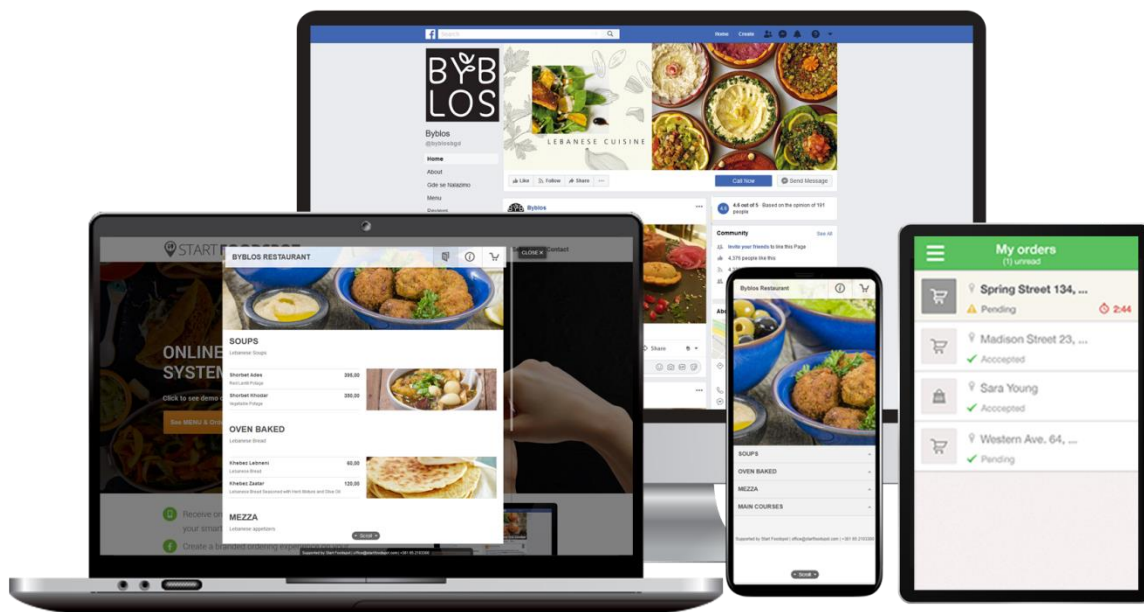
Search

Home Create

BYBLOS

LEBANESE CUISINE

Byblos
@byblosbgd

Home
About
Gde se Nalazimo
Menu
Reviews

Like Follow Share

Call Now Send Message

Byblos

4.6 out of 5 Based on the opinion of 101 people

Community See all
Invite your friends to like this Page
4,370 people like this

Share

START FOODSPOT

BYBLOS RESTAURANT

CLOSE ×

Contact

ONLINE
SYSTEM

Click to see demo

See MENU & Order

SOUPS
Lebanese Soups

| Shorbet Adas | 205.00 |
|---|---|
| Red Lentil Potage | |
| Shorbet Khodar | 205.00 |
| Vegetable Potage | |

OVEN BAKED
Lebanese Bread

| Khebez Lebneni | 60.00 |
|---|---|
| Lebanese Bread | |
| Khebez Zaatar | 120.00 |
| Lebanese Bread Seasoned with Herb Mixture and Olive Oil | |

MEZZA
Lebanese appetizers

Scroll

Supported by Start Foodspot

Receive on
your smart

Create a branded ordering experience

Byblos Restaurant

SOUPS
OVEN BAKED
MEZZA
MAIN COURSES

Supported by Start Foodspot

Scroll

My orders
(1) unread

Spring Street 134, ...
Pending
2:44

Madison Street 23, ...
Accepted

Sara Young
Accepted

Western Ave. 64, ...
Pending